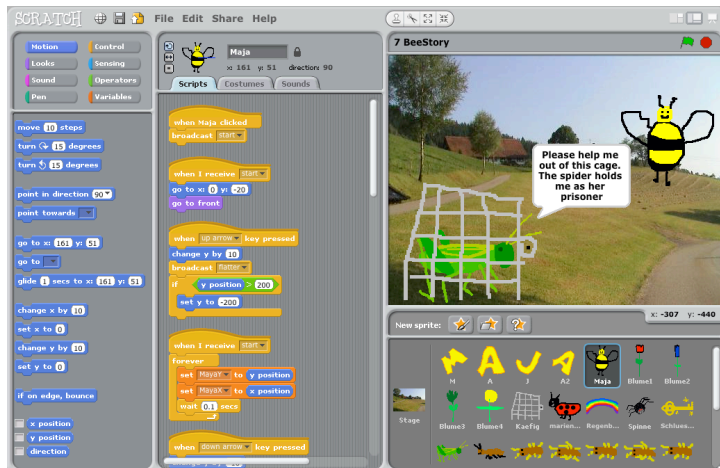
SCRATCH File Edit Share Help

Motion Control
Looks Sensing
Sound Operators
Pen Variables

move 10 steps
turn ↻ 15 degrees
turn ↺ 15 degrees
point in direction 90▾
point towards ▾
go to x: 161 y: 51
go to ▾
glide 1 secs to x: 161 y: 51
change x by 10
set x to 0
change y by 10
set y to 0
if on edge, bounce
x position
y position
direction

Maja
x: 161 y: 51 direction: 90
Scripts Costumes Sounds

when Maja clicked
broadcast start▾

when I receive start▾
go to x: 0 y: -20
go to front

when up arrow▾ key pressed
change y by 10
broadcast flatter▾
if y position > 200
set y to -200

when I receive start▾
forever
set MayaY▾ to y position
set MayaX▾ to x position
wait 0.1 secs

when down arrow▾ key pressed

7 BeeStory

Please help me out of this cage. The spider holds me as her prisoner

x: -307 y: -440

New sprite:

Stage
H A J A2 Maja Blume1 Blume2
Blume3 Blume4 Kaefig marien... Regenb... Spinne Schluess...